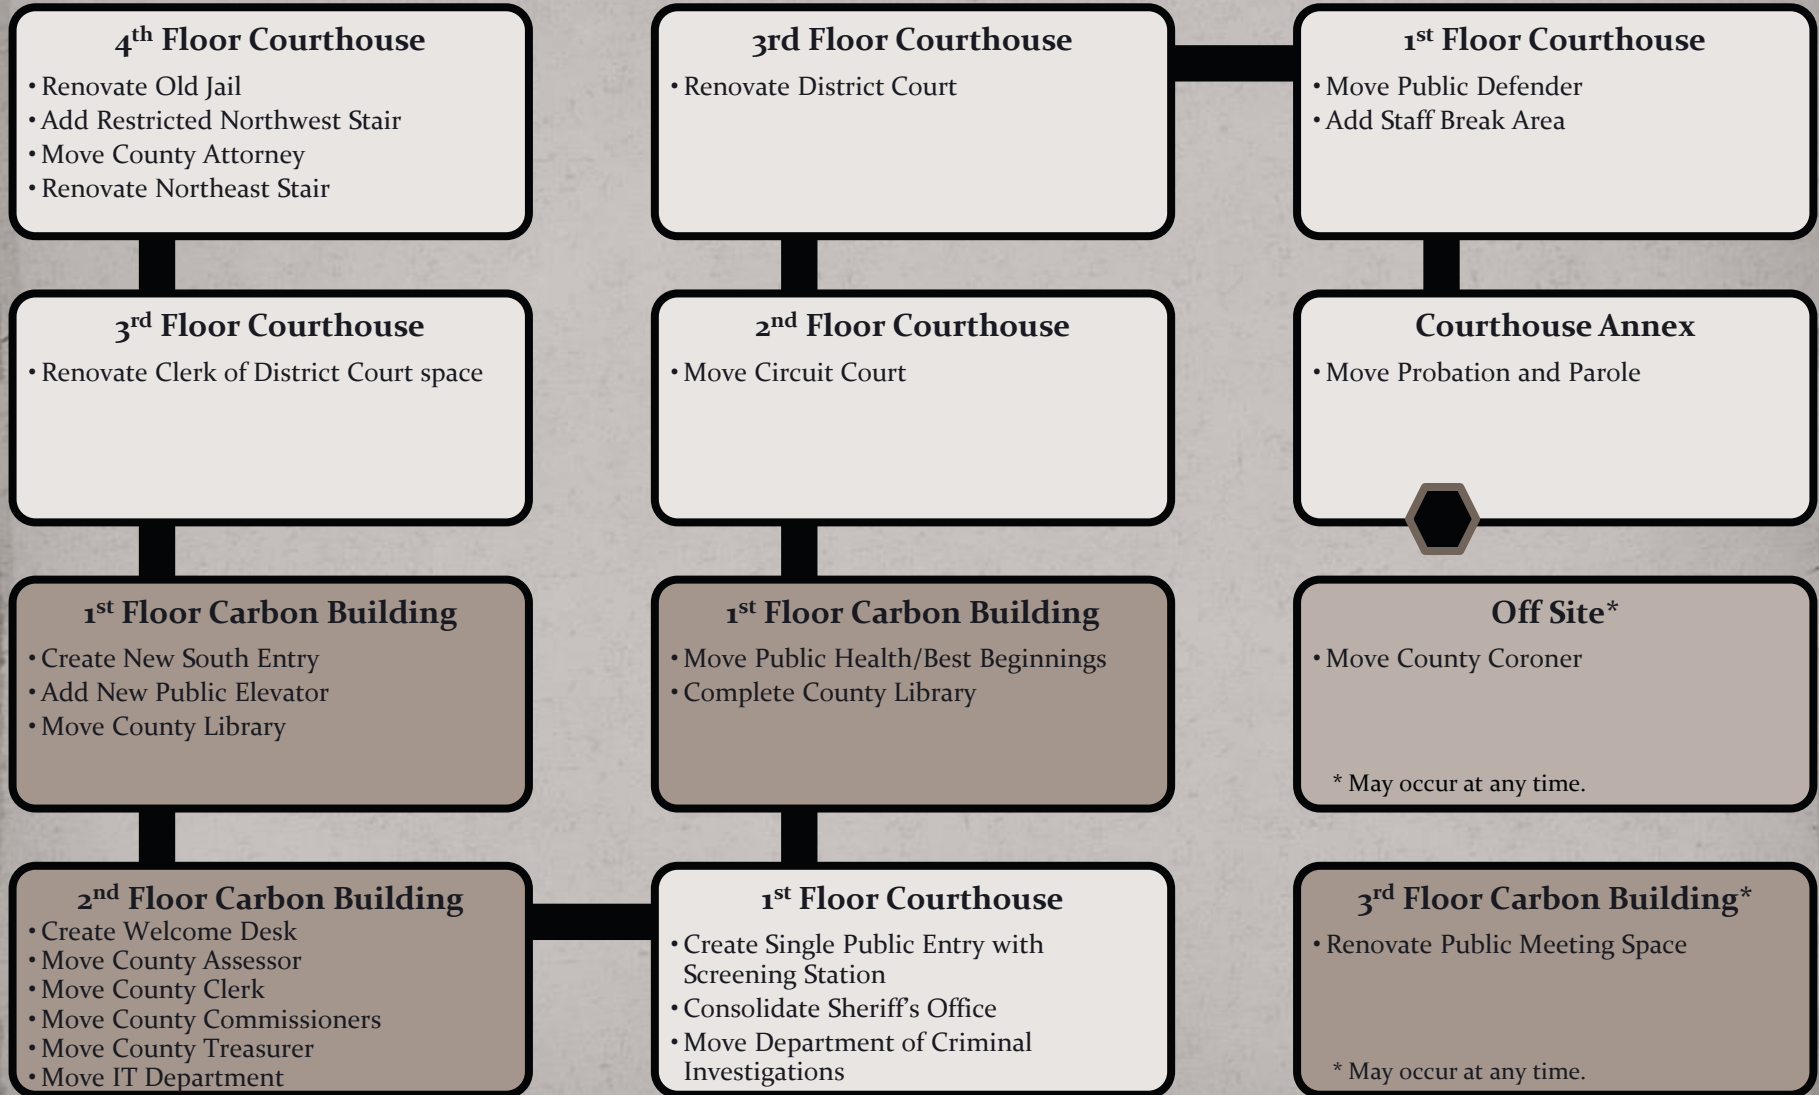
4<sup>th</sup> Floor Courthouse
• Renovate Old Jail
• Add Restricted Northwest Stair
• Move County Attorney
• Renovate Northeast Stair

3rd Floor Courthouse
• Renovate District Court

1<sup>st</sup> Floor Courthouse
• Move Public Defender
• Add Staff Break Area

3<sup>rd</sup> Floor Courthouse
• Renovate Clerk of District Court space

2<sup>nd</sup> Floor Courthouse
• Move Circuit Court

Courthouse Annex
• Move Probation and Parole

1<sup>st</sup> Floor Carbon Building
• Create New South Entry
• Add New Public Elevator
• Move County Library

1<sup>st</sup> Floor Carbon Building
• Move Public Health/Best Beginnings
• Complete County Library

Off Site*
• Move County Coroner
* May occur at any time.

2<sup>nd</sup> Floor Carbon Building
• Create Welcome Desk
• Move County Assessor
• Move County Clerk
• Move County Commissioners
• Move County Treasurer
• Move IT Department

1<sup>st</sup> Floor Courthouse
• Create Single Public Entry with Screening Station
• Consolidate Sheriff's Office
• Move Department of Criminal Investigations

3<sup>rd</sup> Floor Carbon Building*
• Renovate Public Meeting Space
* May occur at any time.